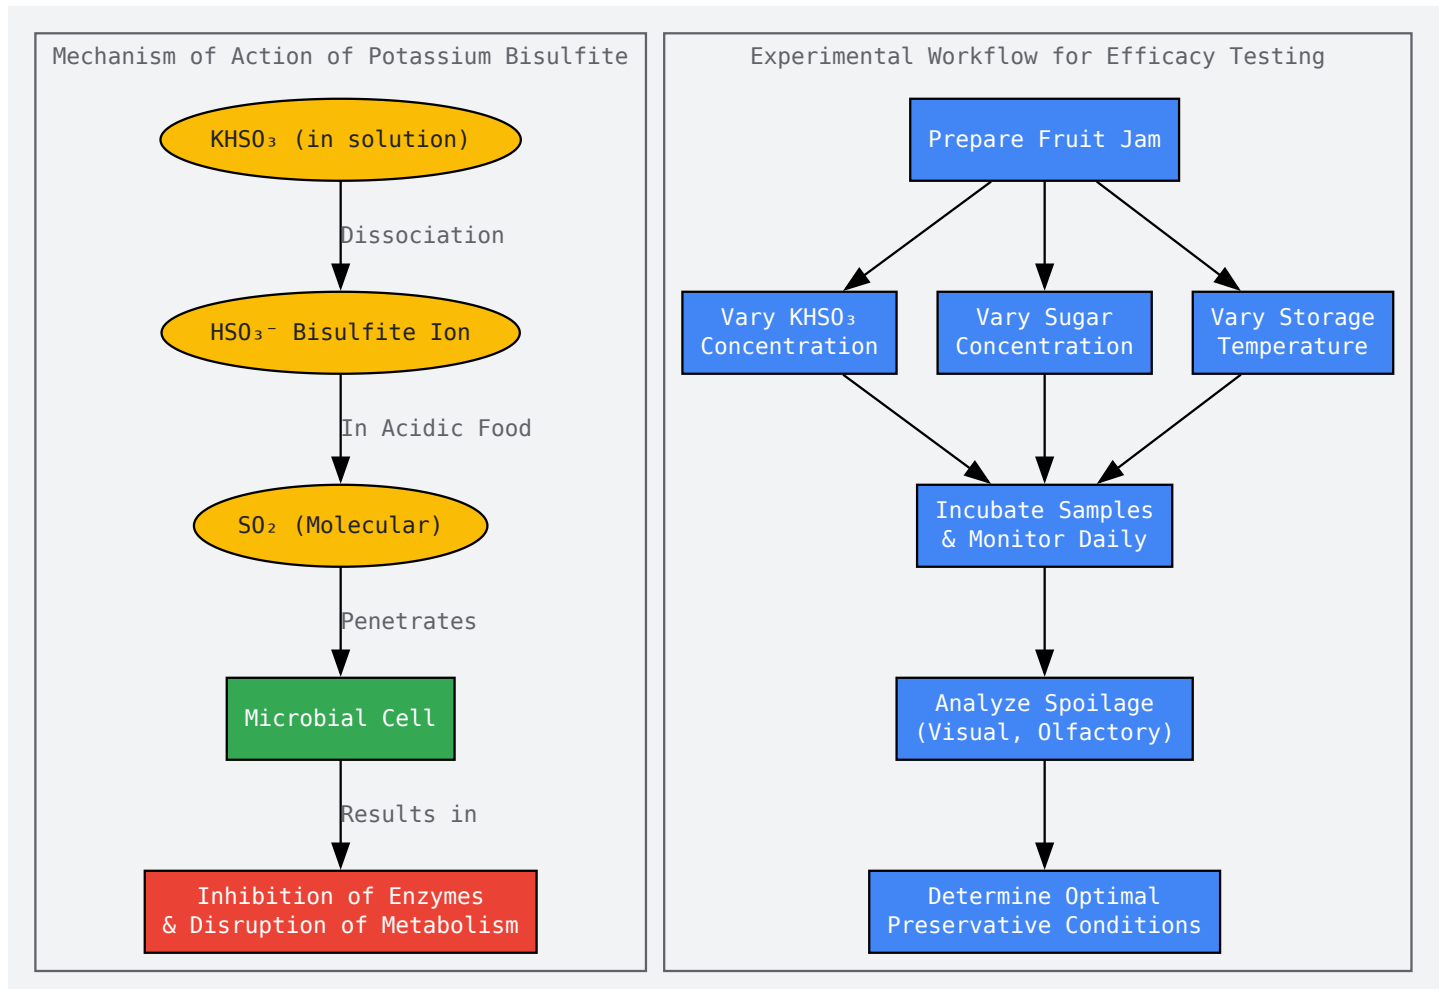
Mechanism of Action of Potassium Bisulfite

$KHSO_3$ (in solution)

Dissociation

$HSO_3^-$ Bisulfite Ion

In Acidic Food

$SO_2$ (Molecular)

Penetrates

Microbial Cell

Results in

Inhibition of Enzymes & Disruption of Metabolism

Experimental Workflow for Efficacy Testing

Prepare Fruit Jam

Vary $KHSO_3$ Concentration

Vary Sugar Concentration

Vary Storage Temperature

Incubate Samples & Monitor Daily

Analyze Spoilage (Visual, Olfactory)

Determine Optimal Preservative Conditions